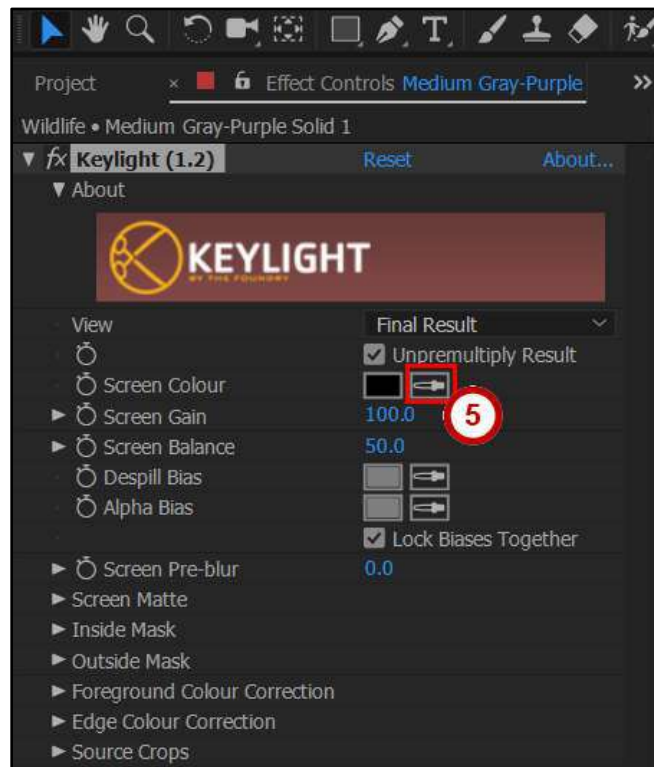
Project × Effect Controls Medium Gray-Purple »

Wildlife • Medium Gray-Purple Solid 1

fx Keylight (1.2) Reset About...

About

KEYLIGHT
BY THE FOUNDRY

View Final Result

Unpremultiply Result

Screen Colour

5

Screen Gain 100.0

Screen Balance 50.0

Despill Bias

Alpha Bias

Lock Biases Together

Screen Pre-blur 0.0

Screen Matte

Inside Mask

Outside Mask

Foreground Colour Correction

Edge Colour Correction

Source Crops